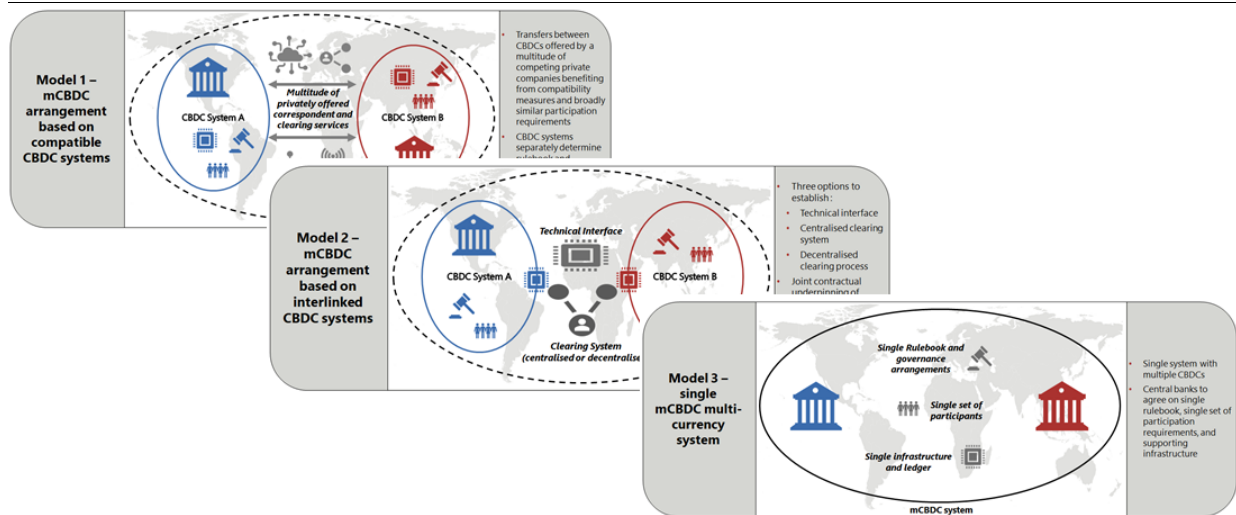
Model 1 – mCBDC arrangement based on compatible CBDC systems

CBDC System A

Multitude of privately offered correspondent and clearing services

CBDC System B

• Transfers between CBDCs offered by a multitude of competing private companies benefiting from compatibility measures and broadly similar participation requirements
• CBDC systems separately determine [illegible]

Model 2 – mCBDC arrangement based on interlinked CBDC systems

CBDC System A

Technical Interface

CBDC System B

Clearing System (centralised or decentralise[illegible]

• Three options to establish:
• Technical interface
• Centralised clearing system
• Decentralised clearing process
• Joint contractual underpinning of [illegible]

Model 3 – single mCBDC multi-currency system

Single Rulebook and governance arrangements

Single set of participants

Single infrastructure and ledger

mCBDC system

• Single system with multiple CBDCs
• Central banks to agree on single rulebook, single set of participation requirements, and supporting infrastructure